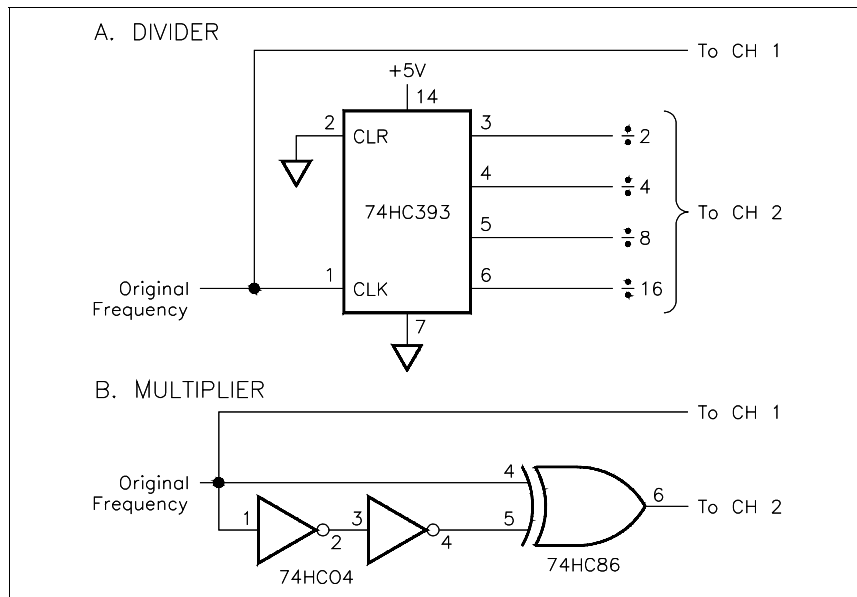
A. DIVIDER

To CH 1

+5V

14

2

CLR

3

$\div 2$

4

$\div 4$

74HC393

To CH 2

5

$\div 8$

Original Frequency

1

CLK

6

$\div 16$

7

B. MULTIPLIER

To CH 1

Original Frequency

4

6

To CH 2

1

3

2

4

5

74HC04

74HC86